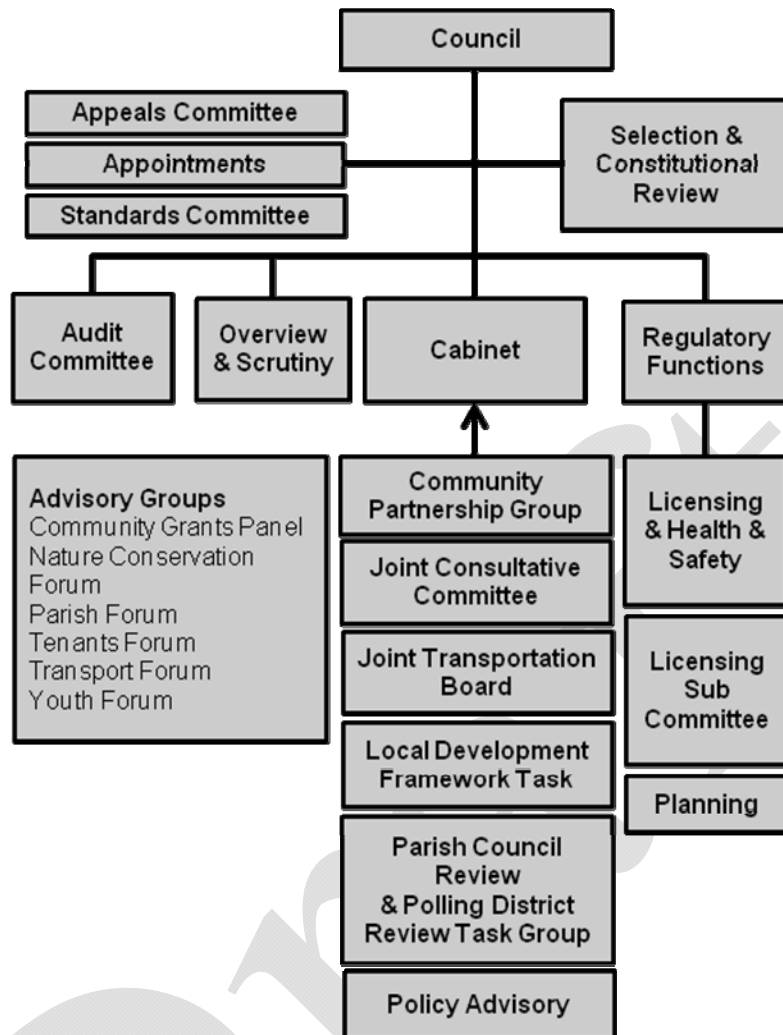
Council

Appeals Committee

Appointments

Standards Committee

Selection & Constitutional Review

Audit Committee

Overview & Scrutiny

Cabinet

Regulatory Functions

Advisory Groups
Community Grants Panel
Nature Conservation Forum
Parish Forum
Tenants Forum
Transport Forum
Youth Forum

Community Partnership Group

Joint Consultative Committee

Joint Transportation Board

Local Development Framework Task

Parish Council Review & Polling District Review Task Group

Policy Advisory

Licensing & Health & Safety

Licensing Sub Committee

Planning